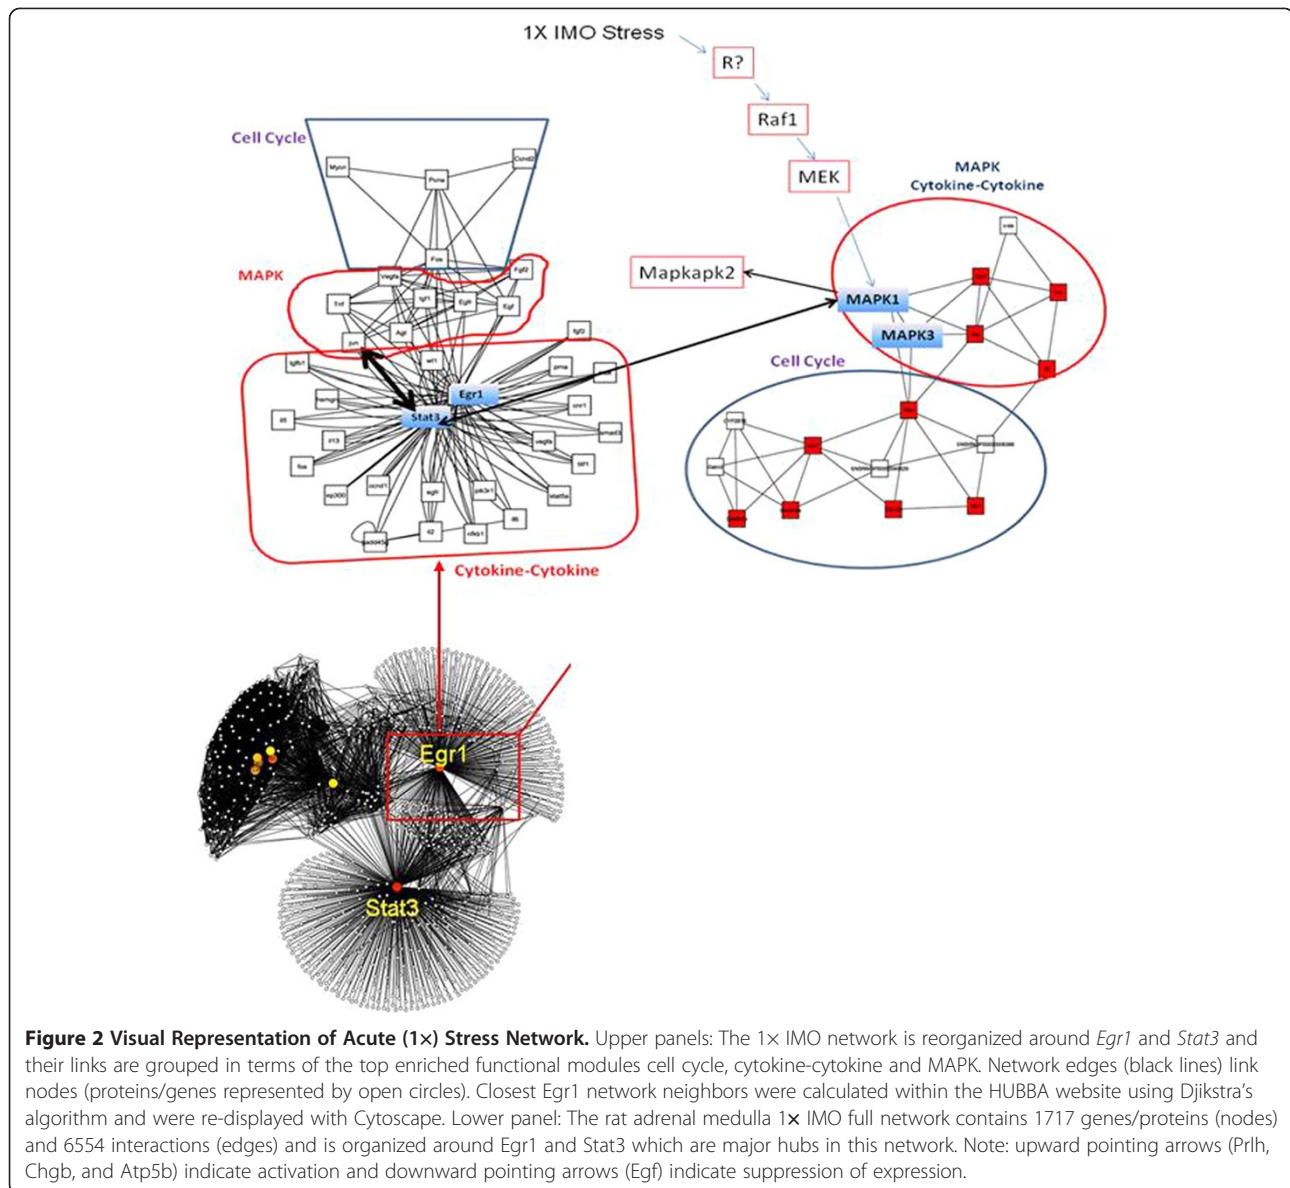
1X IMO Stress

R?

Raf1

MEK

Cell Cycle

Myc

Pune

Ccnd2

Fos

MAPK

Vegfa

Fgf2

Tnf

Igf1

Egfr

Egf

Jun

Agt

Mapkapk2

MAPK
Cytokine-Cytokine

MAPK1

MAPK3

Cell Cycle

Egr1

Stat3

Cytokine-Cytokine

Egr1

Stat3

**Figure 2 Visual Representation of Acute (1×) Stress Network.** Upper panels: The 1× IMO network is reorganized around *Egr1* and *Stat3* and their links are grouped in terms of the top enriched functional modules cell cycle, cytokine-cytokine and MAPK. Network edges (black lines) link nodes (proteins/genes represented by open circles). Closest Egr1 network neighbors were calculated within the HUBBA website using Djikstra's algorithm and were re-displayed with Cytoscape. Lower panel: The rat adrenal medulla 1× IMO full network contains 1717 genes/proteins (nodes) and 6554 interactions (edges) and is organized around Egr1 and Stat3 which are major hubs in this network. Note: upward pointing arrows (Prlh, Chgb, and Atp5b) indicate activation and downward pointing arrows (Egf) indicate suppression of expression.